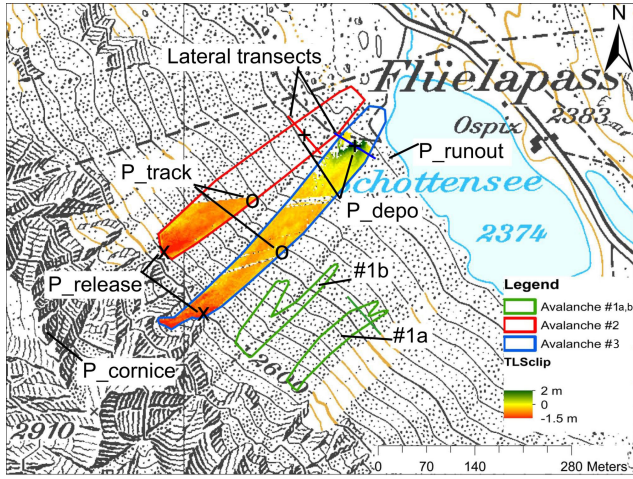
N

Lateral transects

Flüelapass

2383

Ospiz

P_runout

P_track

chottensee

P_depo

2374

#1b

P_release

Legend

Avalanche #1a,b

Avalanche #2

Avalanche #3

#1a

TLSclip

2 m

0

-1.5 m

P_cornice

2600

2910

0 70 140 280 Meters